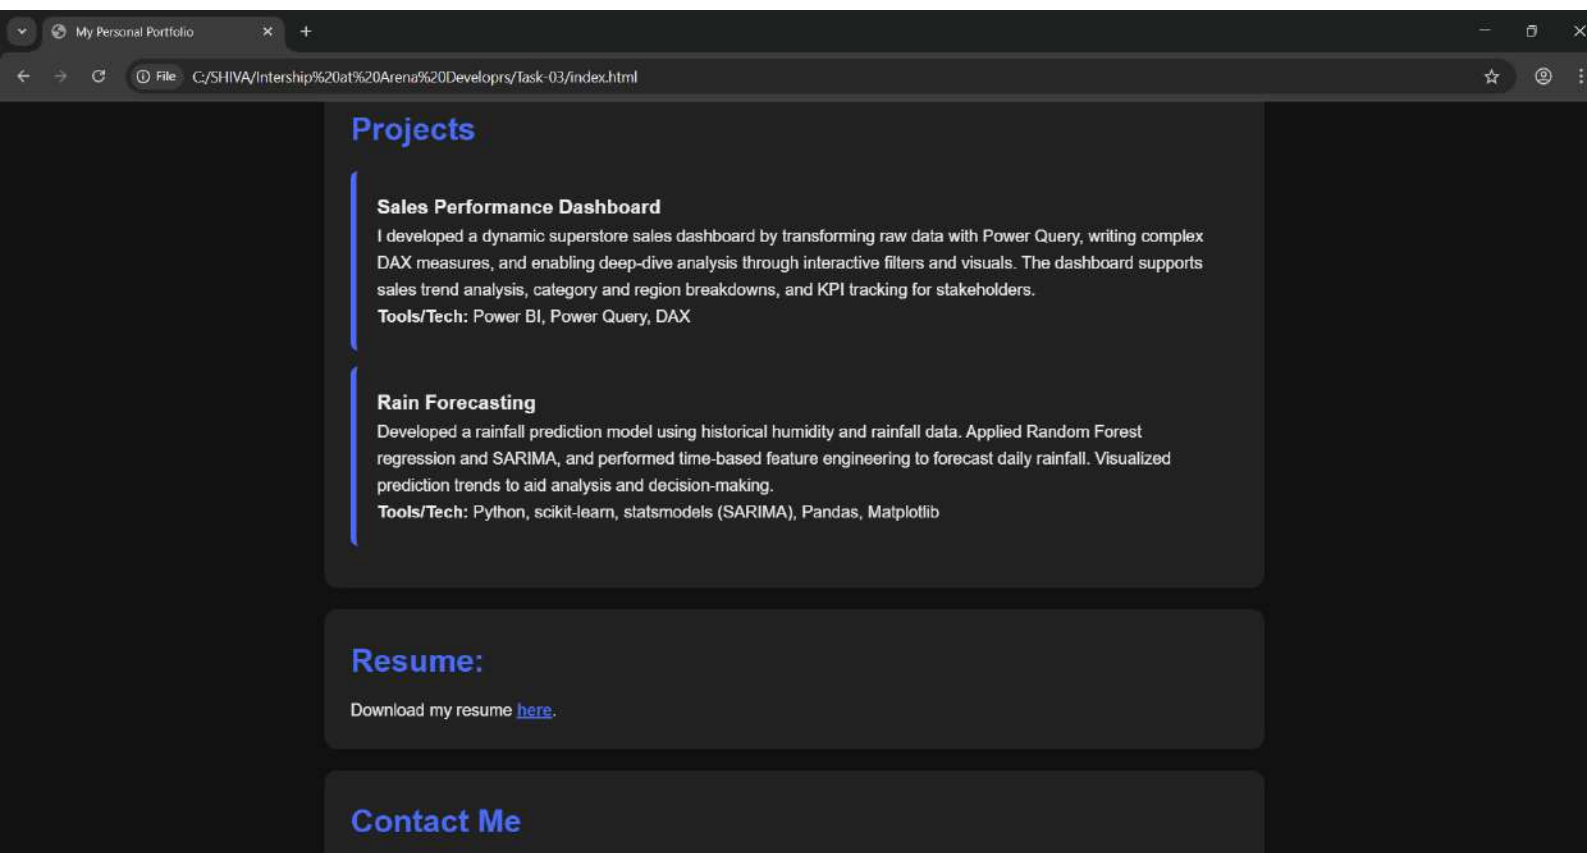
My Personal Portfolio

File C:/SHIVA/Intership%20at%20Arena%20Developrs/Task-03/index.html

Projects

Sales Performance Dashboard
I developed a dynamic superstore sales dashboard by transforming raw data with Power Query, writing complex DAX measures, and enabling deep-dive analysis through interactive filters and visuals. The dashboard supports sales trend analysis, category and region breakdowns, and KPI tracking for stakeholders.
Tools/Tech: Power BI, Power Query, DAX

Rain Forecasting
Developed a rainfall prediction model using historical humidity and rainfall data. Applied Random Forest regression and SARIMA, and performed time-based feature engineering to forecast daily rainfall. Visualized prediction trends to aid analysis and decision-making.
Tools/Tech: Python, scikit-learn, statsmodels (SARIMA), Pandas, Matplotlib

Resume:

Download my resume here.

Contact Me